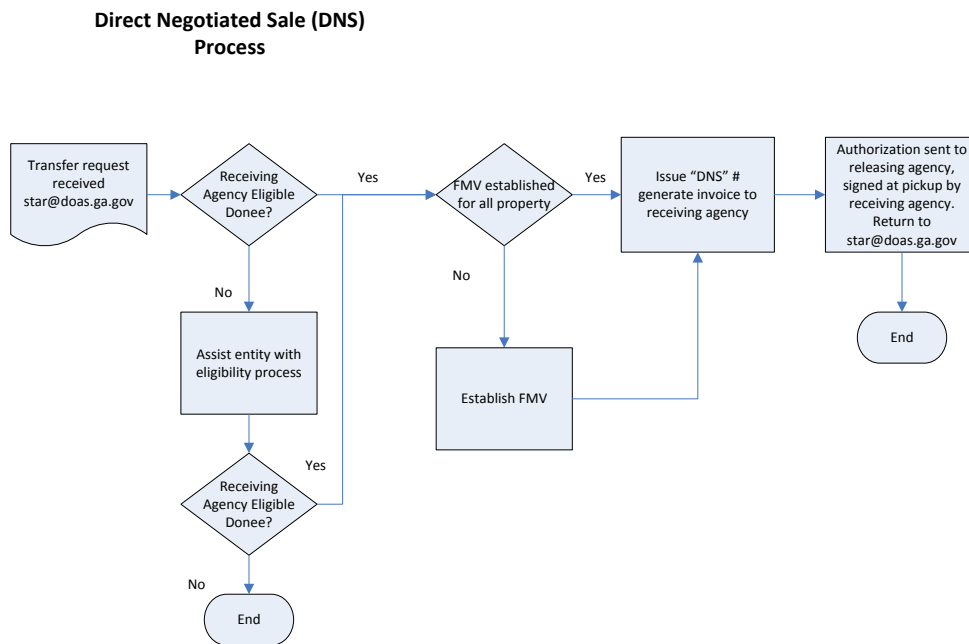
Direct Negotiated Sale (DNS) Process

Transfer request received star@doas.ga.gov

Receiving Agency Eligible Donee?

Yes

FMV established for all property

Yes

Issue "DNS" # generate invoice to receiving agency

Authorization sent to releasing agency, signed at pickup by receiving agency. Return to star@doas.ga.gov

End

No

No

Assist entity with eligibility process

Establish FMV

Yes

Receiving Agency Eligible Donee?

No

End